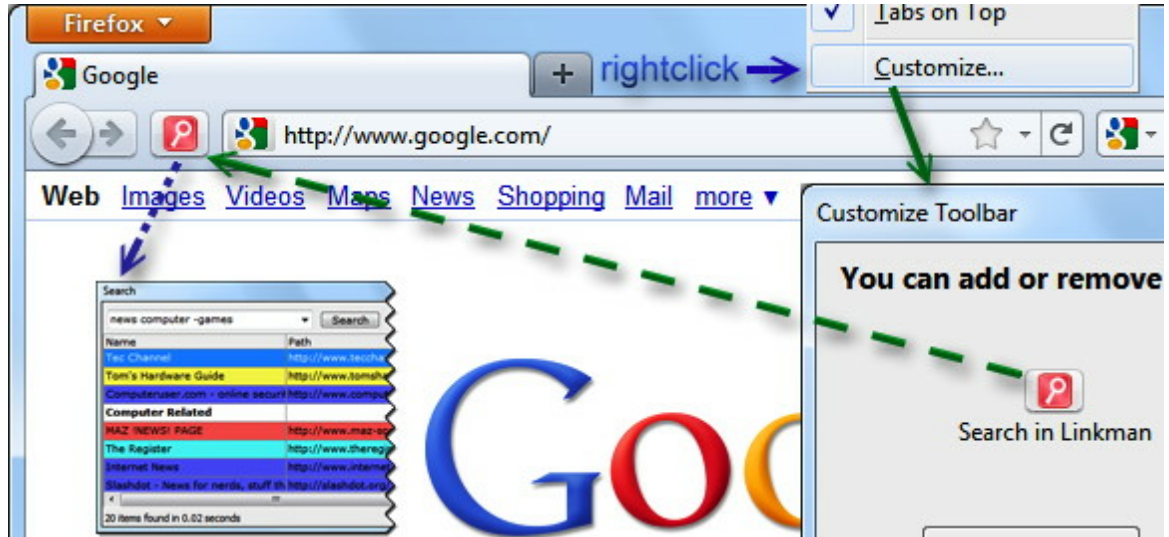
Firefox
Tabs on Top
Google
rightclick
Customize...
http://www.google.com/
Web Images Videos Maps News Shopping Mail more ▼
Customize Toolbar
You can add or remove
Search
news computer -games
Search
| Name | Path |
|---|---|
| Tec Channel | http://www.tecch |
| Tom's Hardware Guide | http://www.tomsh |
| Computeruser.com - online securi | http://www.compu |
| Computer Related | |
| MAZ !NEWS! PAGE | http://www.maz-s |
| The Register | http://www.thereg |
| Internet News | http://www.interne |
| Slashdot - News for nerds, stuff th | http://slashdot.org |
20 items found in 0.02 seconds
Search in Linkman
Goo